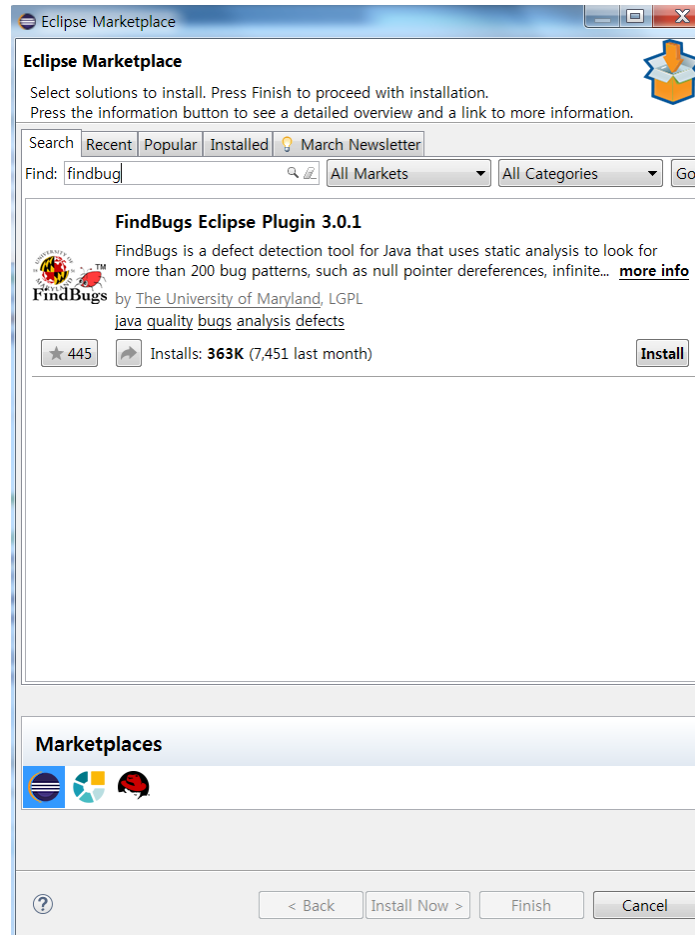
Eclipse Marketplace

Eclipse Marketplace

Select solutions to install. Press Finish to proceed with installation.
Press the information button to see a detailed overview and a link to more information.

Search Recent Popular Installed March Newsletter

Find: findbug All Markets All Categories Go

FindBugs Eclipse Plugin 3.0.1

FindBugs is a defect detection tool for Java that uses static analysis to look for more than 200 bug patterns, such as null pointer dereferences, infinite... more info

FindBugs™

by The University of Maryland, LGPL

java quality bugs analysis defects

445 Installs: 363K (7,451 last month) Install

Marketplaces

?

< Back Install Now > Finish Cancel